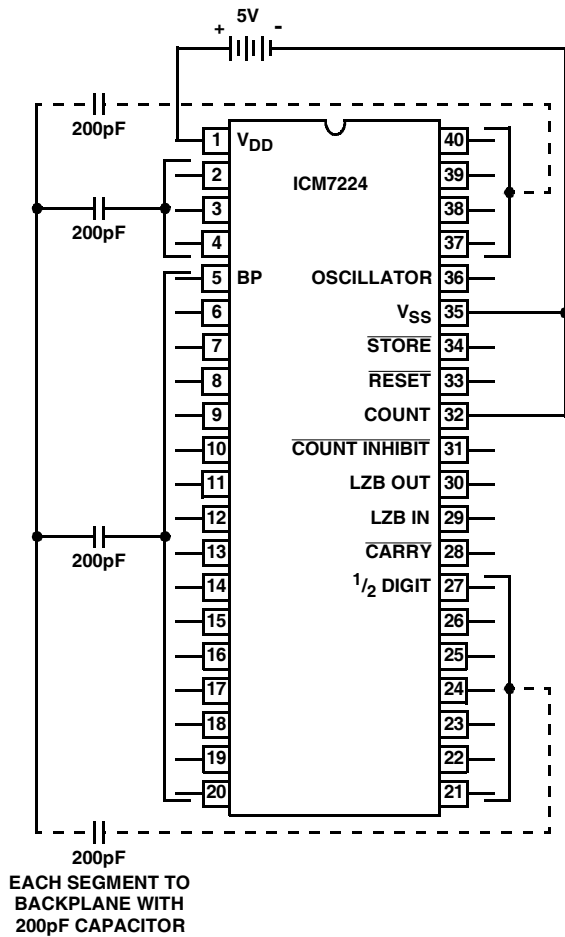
5V
+ -
200pF
1 $V_{DD}$
40
2
ICM7224
39
200pF
3
38
4
37
5 BP
OSCILLATOR 36
6
$V_{SS}$ 35
7
$\overline{STORE}$ 34
8
$\overline{RESET}$ 33
9
COUNT 32
10
$\overline{COUNT\ INHIBIT}$ 31
11
LZB OUT 30
12
LZB IN 29
200pF
13
$\overline{CARRY}$ 28
14
$^1/_2$ DIGIT 27
15
26
16
25
17
24
18
23
19
22
20
21
200pF
EACH SEGMENT TO BACKPLANE WITH 200pF CAPACITOR